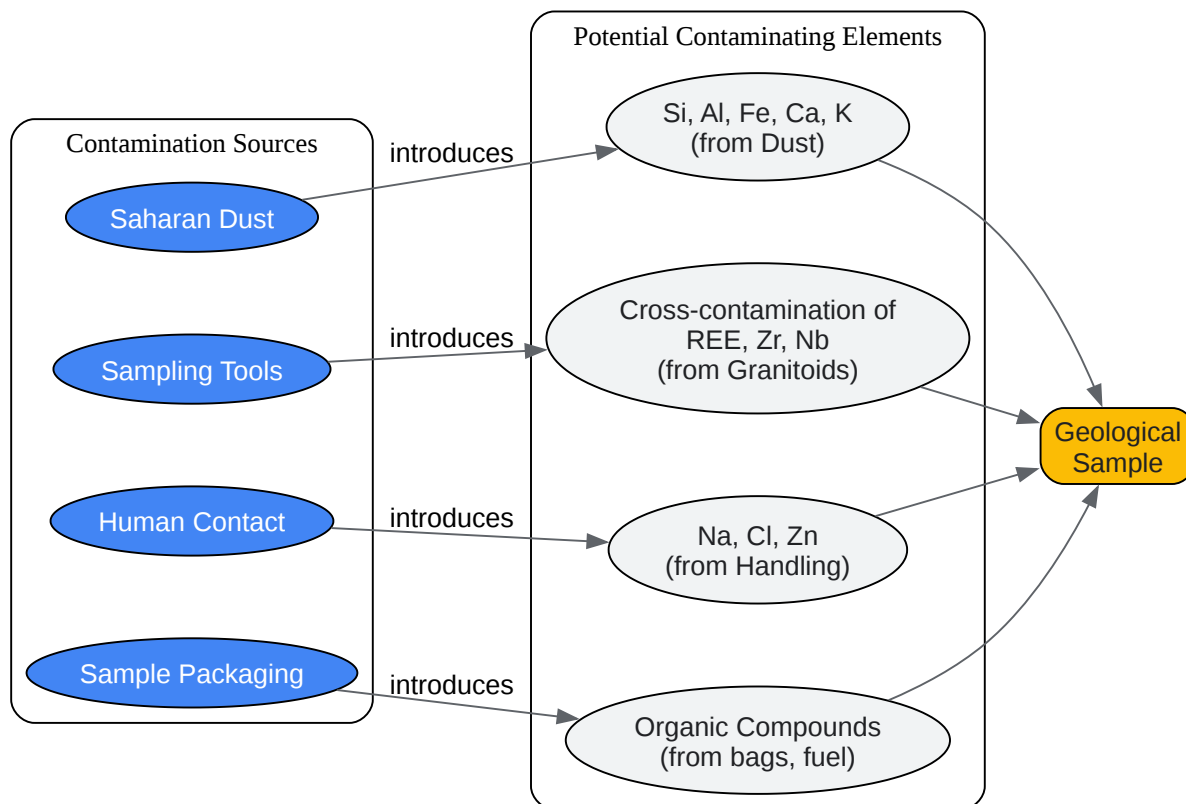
Contamination Sources

Saharan Dust

Sampling Tools

Human Contact

Sample Packaging

introduces

introduces

introduces

introduces

Potential Contaminating Elements

Si, Al, Fe, Ca, K (from Dust)

Cross-contamination of REE, Zr, Nb (from Granitoids)

Na, Cl, Zn (from Handling)

Organic Compounds (from bags, fuel)

Geological Sample